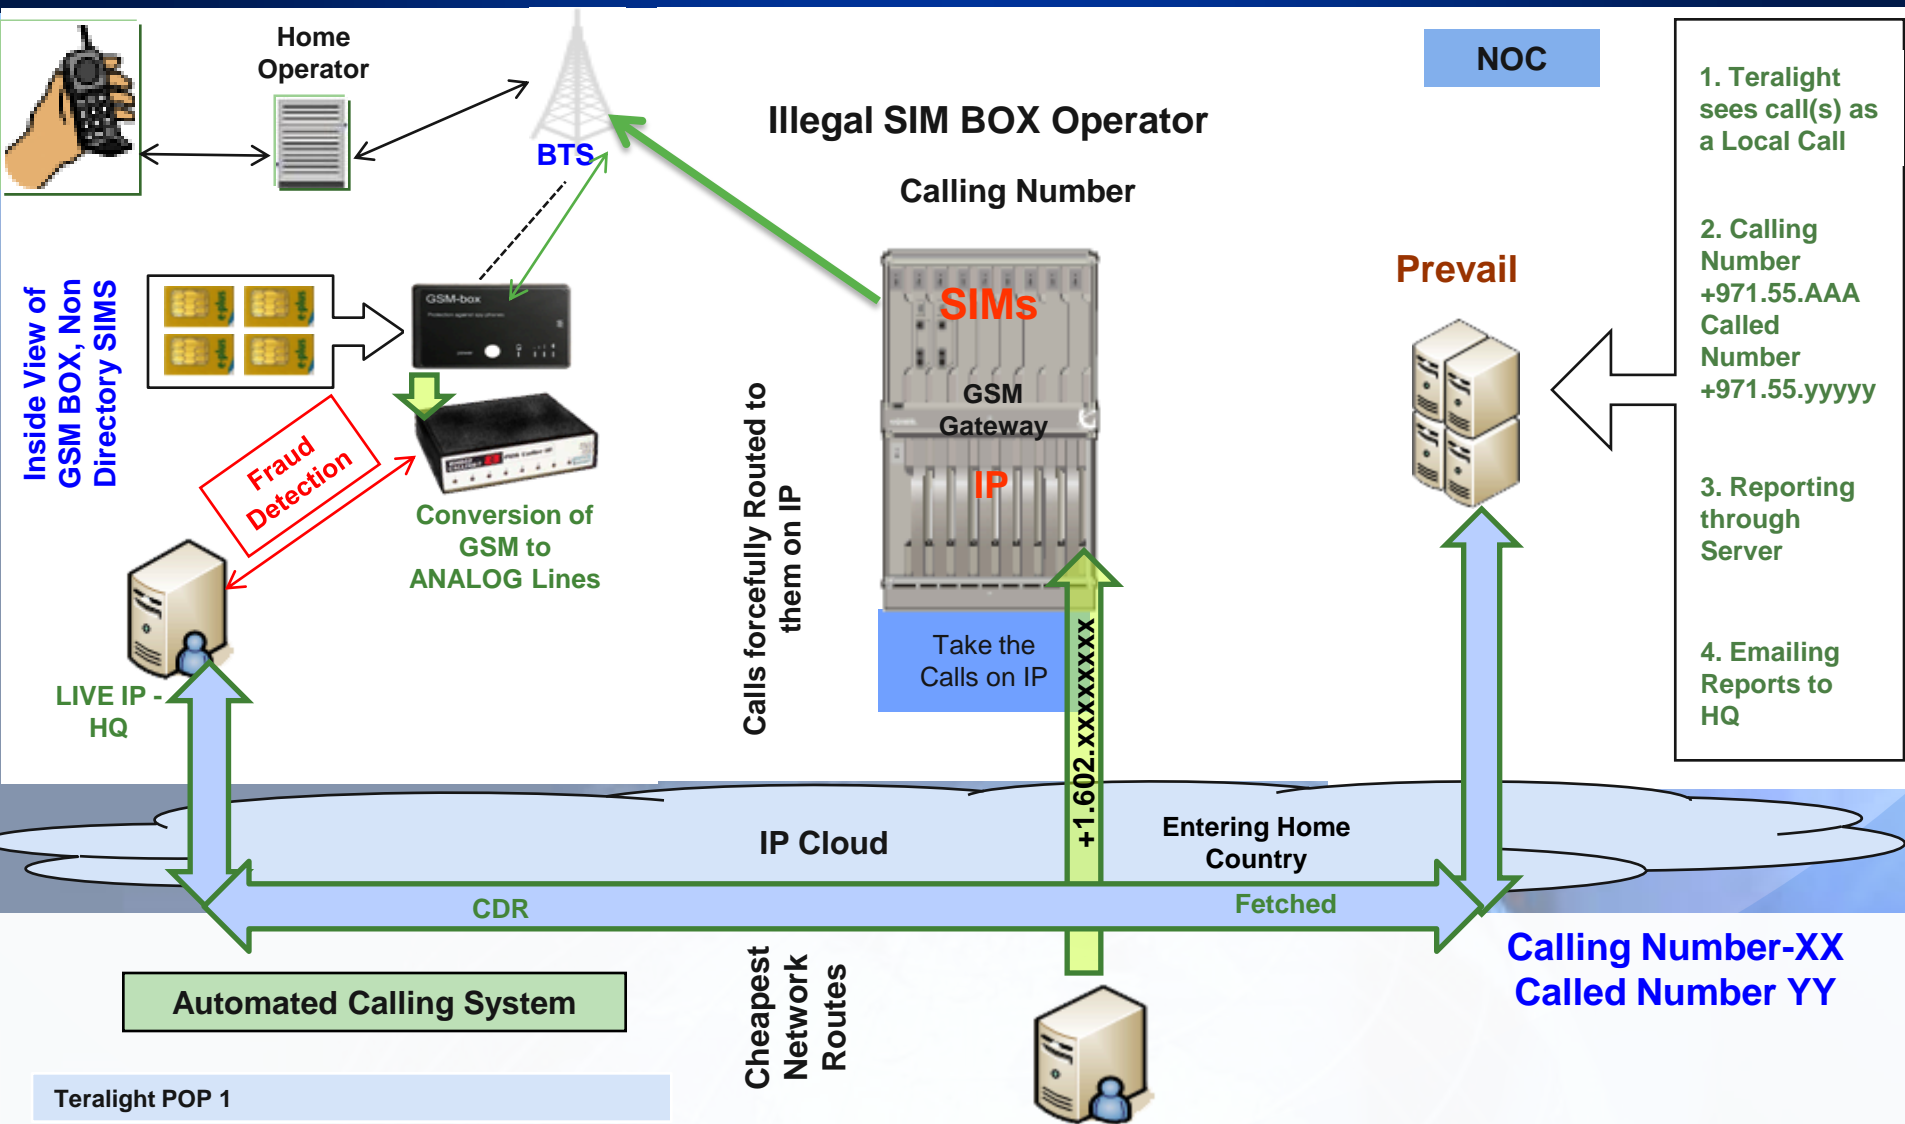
Home Operator

BTS

Illegal SIM BOX Operator

NOC

1. Teralight sees call(s) as a Local Call

2. Calling Number +971.55.AAA Called Number +971.55.yyyyy

3. Reporting through Server

4. Emailing Reports to HQ

Calling Number

Prevail

Inside View of GSM BOX, Non Directory SIMS

GSM-box

SIMs

GSM Gateway

IP

Fraud Detection

Conversion of GSM to ANALOG Lines

Calls forcefully Routed to them on IP

Take the Calls on IP

+1.602.xxxxxxxx

LIVE IP - HQ

IP Cloud

Entering Home Country

CDR

Fetched

Calling Number-XX
Called Number YY

Automated Calling System

Cheapest Network Routes

Teralight POP 1